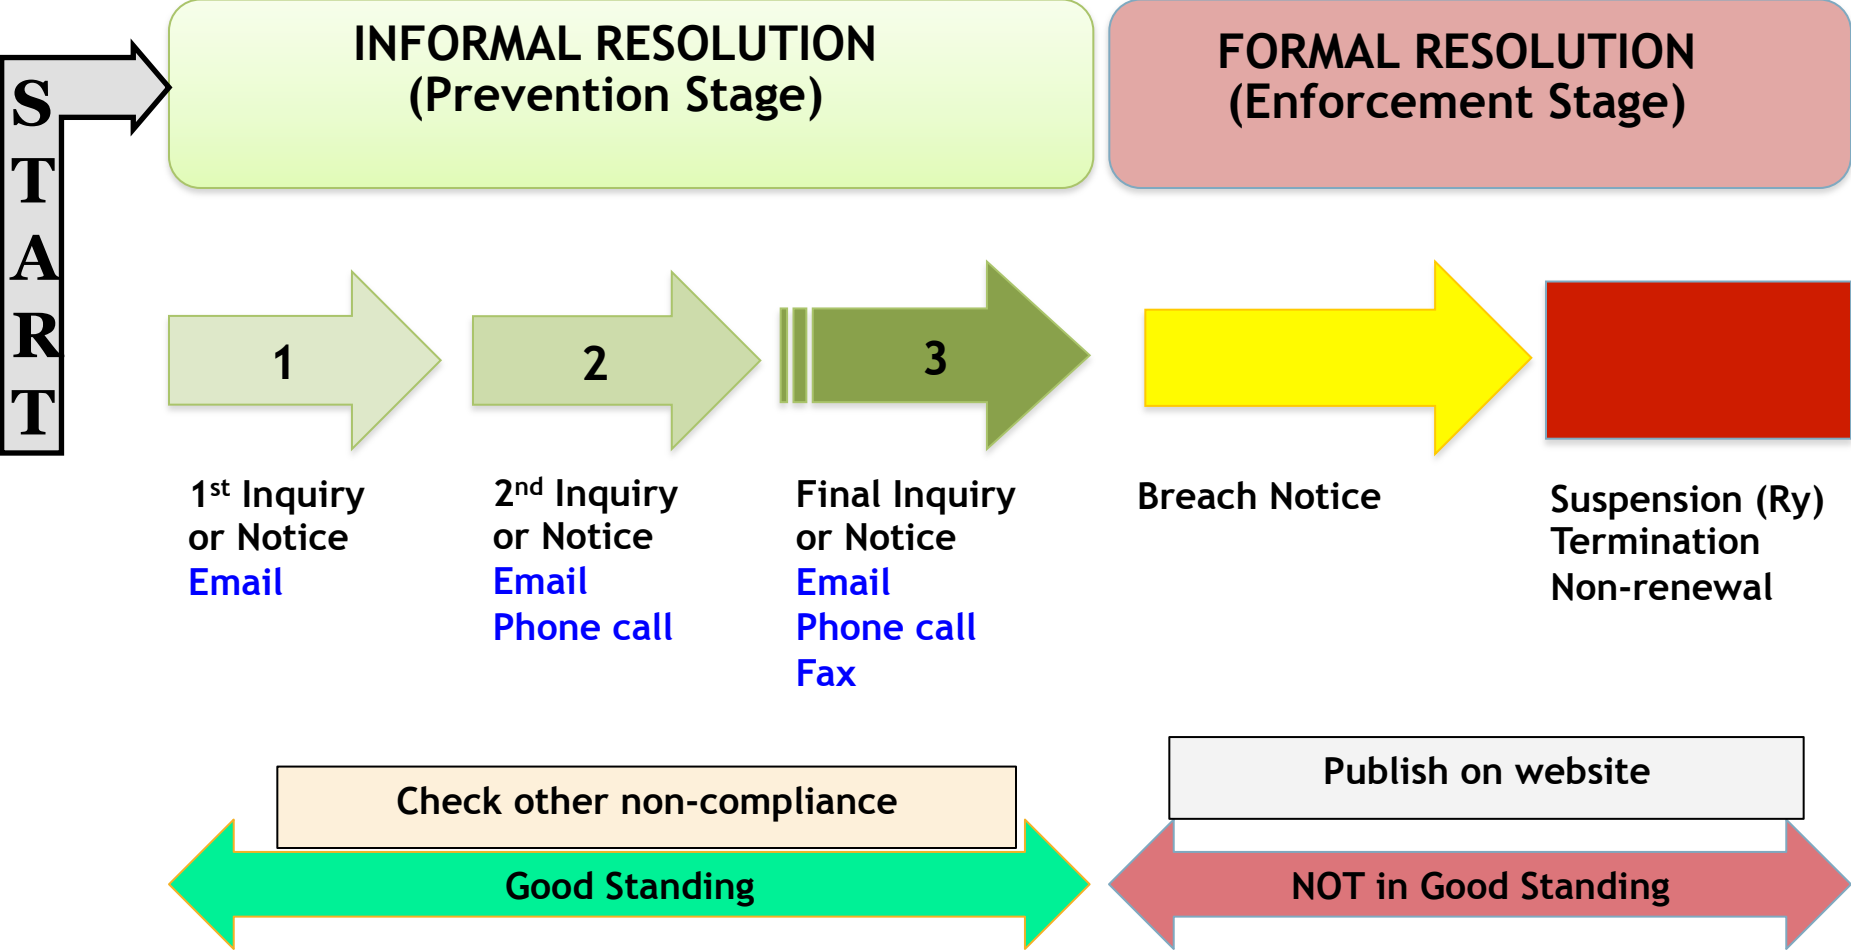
START

INFORMAL RESOLUTION
(Prevention Stage)

FORMAL RESOLUTION
(Enforcement Stage)

1

2

3

1$^{st}$ Inquiry
or Notice
Email

2$^{nd}$ Inquiry
or Notice
Email
Phone call

Final Inquiry
or Notice
Email
Phone call
Fax

Breach Notice

Suspension (Ry)
Termination
Non-renewal

Check other non-compliance

Good Standing

Publish on website

NOT in Good Standing